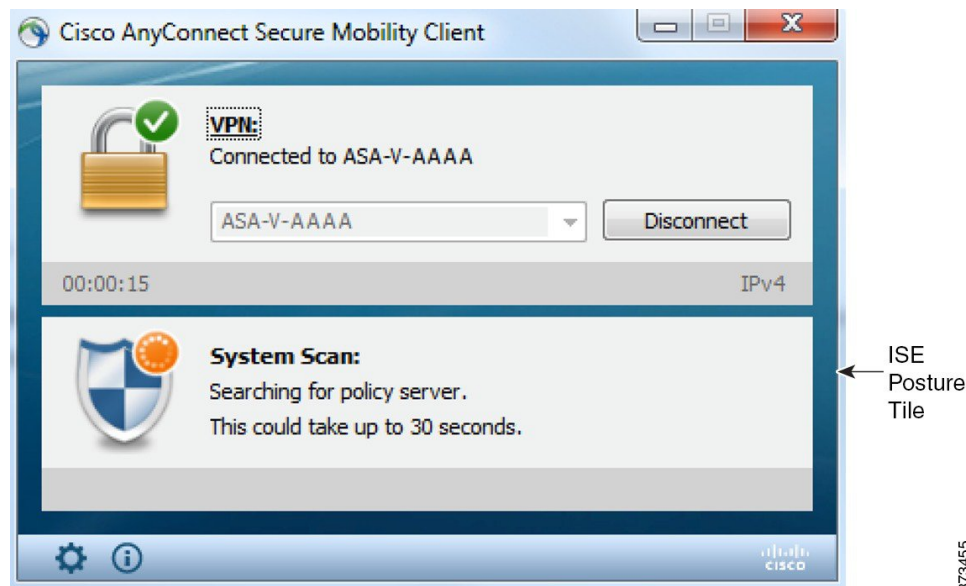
Cisco AnyConnect Secure Mobility Client

VPN:
Connected to ASA-V-AAAA

ASA-V-AAAA

Disconnect

00:00:15

IPv4

System Scan:
Searching for policy server.
This could take up to 30 seconds.

ISE Posture Tile

cisco

373455